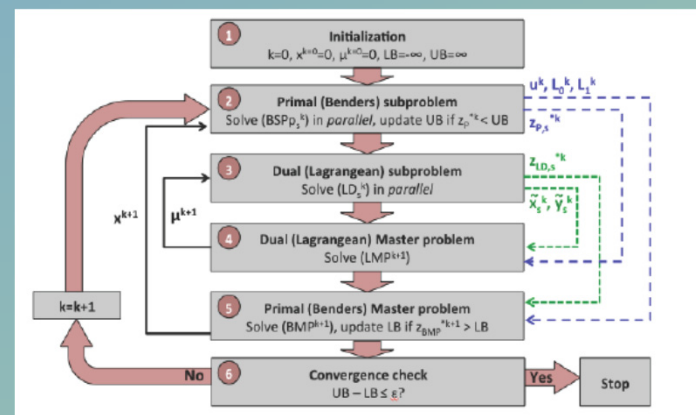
1
Initialization
k=0, $x^{k=0}$=0, $\mu^{k=0}$=0, LB=-∞, UB=∞

2
Primal (Benders) subproblem
Solve ($BSPp_s^k$) in *parallel*, update UB if $z_P^{*k}$ < UB

$u^k$, $L_0^k$, $L_1^k$

$z_{P,s}^{*k}$

3
Dual (Lagrangean) subproblem
Solve ($LD_s^k$) in *parallel*

$z_{LD,s}^{*k}$

$\tilde{x}_s^k$, $\tilde{y}_s^k$

$x^{k+1}$

$\mu^{k+1}$

4
Dual (Lagrangean) Master problem
Solve ($LMP^{k+1}$)

k=k+1

5
Primal (Benders) Master problem
Solve ($BMP^{k+1}$), update LB if $z_{BMP}^{*k+1}$ > LB

No

6
Convergence check
UB – LB ≤ ε?

Yes

Stop